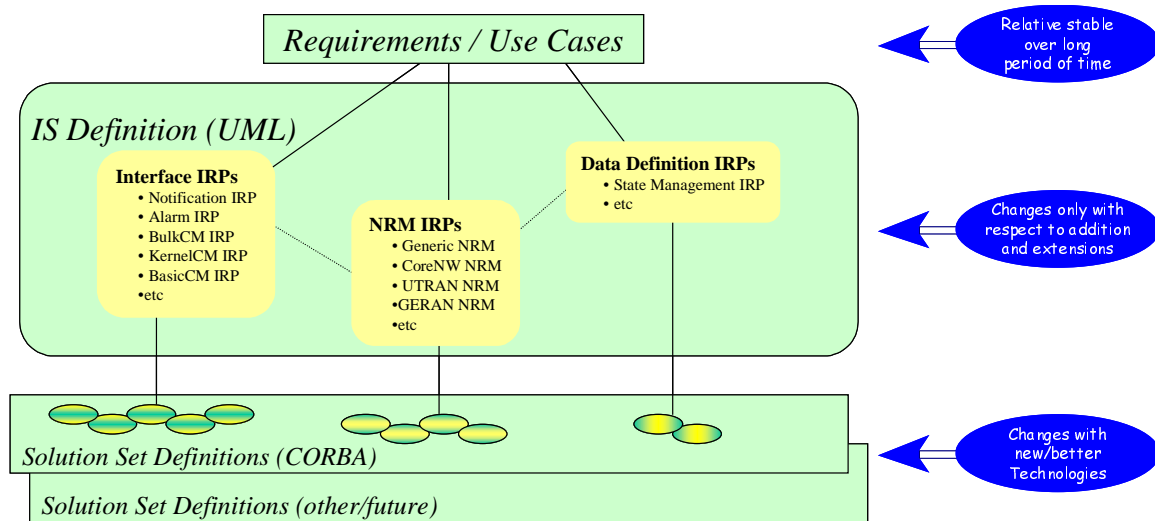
Requirements / Use Cases

Relative stable over long period of time

IS Definition (UML)

Interface IRPs
• Notification IRP
• Alarm IRP
• BulkCM IRP
• KernelCM IRP
• BasicCM IRP
•etc

NRM IRPs
• Generic NRM
• CoreNW NRM
• UTRAN NRM
•GERAN NRM
•etc

Data Definition IRPs
• State Management IRP
• etc

Changes only with respect to addition and extensions

Solution Set Definitions (CORBA)

Changes with new/better Technologies

Solution Set Definitions (other/future)